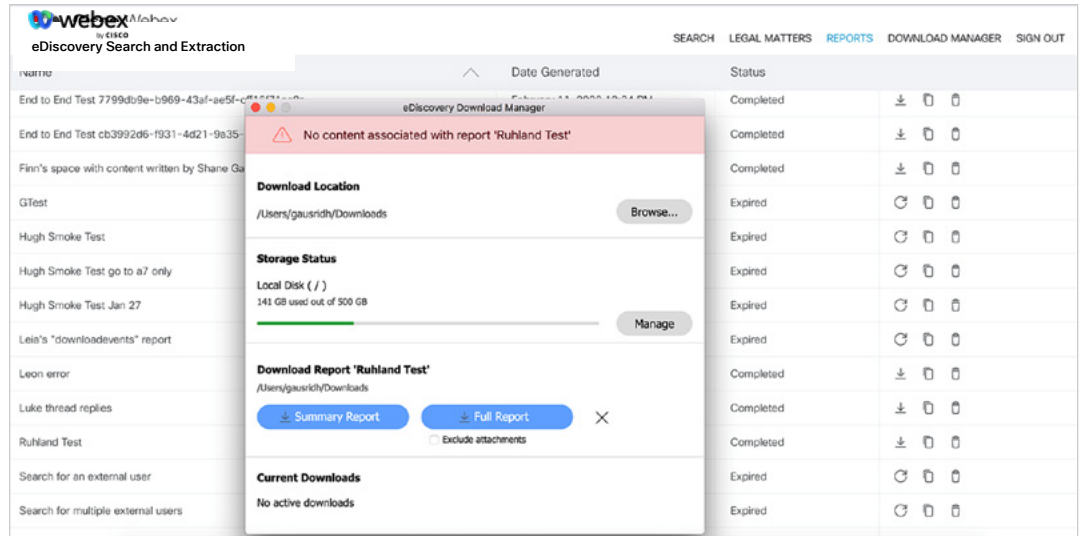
webex by CISCO
eDiscovery Search and Extraction

SEARCH LEGAL MATTERS REPORTS DOWNLOAD MANAGER SIGN OUT

| Name | Date Generated | Status |
|---|---|---|
| End to End Test 7799db9e-b969-43af-ae5f-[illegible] | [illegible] | Completed |
| End to End Test cb3992d6-f931-4d21-9a35-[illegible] | | Completed |
| Finn's space with content written by Shane Ga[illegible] | | Completed |
| GTest | | Expired |
| Hugh Smoke Test | | Expired |
| Hugh Smoke Test go to a7 only | | Expired |
| Hugh Smoke Test Jan 27 | | Expired |
| Leia's "downloadevents" report | | Expired |
| Leon error | | Completed |
| Luke thread replies | | Completed |
| Ruhland Test | | Completed |
| Search for an external user | | Expired |
| Search for multiple external users | | Expired |

eDiscovery Download Manager

No content associated with report 'Ruhland Test'

Download Location
/Users/gausridh/Downloads
Browse...

Storage Status
Local Disk ( / )
141 GB used out of 500 GB
Manage

Download Report 'Ruhland Test'
/Users/gausridh/Downloads
Summary Report
Full Report
Exclude attachments

Current Downloads
No active downloads